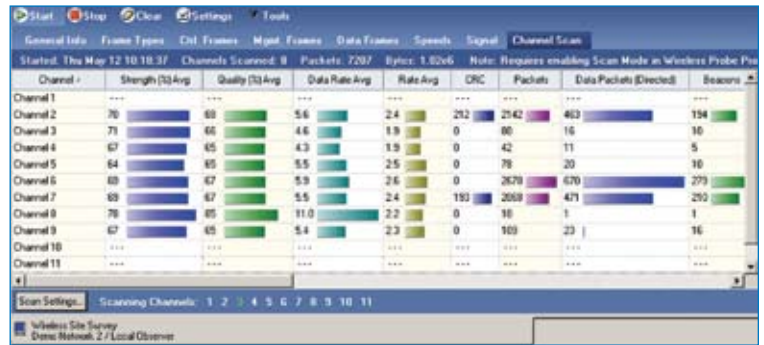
Start Stop Clear Settings Tools

General Info Frame Types Ctrl. Frames Mgmt. Frames Data Frames Speeds Signal Channel Scan

Started: Thu May 12 10:18:37 Channels Scanned: 8 Packets: 7207 Bytes: 1.02e6 Note: Requires enabling Scan Mode in Wireless Probe Pro

| Channel | Strength (%) Avg | Quality (%) Avg | Data Rate Avg | Rate Avg | CRC | Packets | Data Packets (Directed) | Beacons |
|---|---|---|---|---|---|---|---|---|
| Channel 1 | --- | --- | --- | --- | --- | --- | --- | --- |
| Channel 2 | 70 | 68 | 5.6 | 2.4 | 212 | 2142 | 463 | 194 |
| Channel 3 | 71 | 66 | 4.6 | 1.9 | 0 | 80 | 16 | 10 |
| Channel 4 | 67 | 65 | 4.3 | 1.9 | 0 | 42 | 11 | 5 |
| Channel 5 | 64 | 65 | 5.5 | 2.5 | 0 | 78 | 20 | 10 |
| Channel 6 | 69 | 67 | 5.9 | 2.6 | 0 | 2678 | 670 | 270 |
| Channel 7 | 69 | 67 | 5.5 | 2.4 | 193 | 2069 | 471 | 210 |
| Channel 8 | 78 | 85 | 11.0 | 2.2 | 0 | 10 | 1 | 1 |
| Channel 9 | 67 | 65 | 5.4 | 2.3 | 0 | 103 | 23 | 16 |
| Channel 10 | --- | --- | --- | --- | --- | --- | --- | --- |
| Channel 11 | --- | --- | --- | --- | --- | --- | --- | --- |

Scan Settings... Scanning Channels: 1 2 3 4 5 6 7 8 9 10 11

Wireless Site Survey
Demo Network 2 / Local Observer